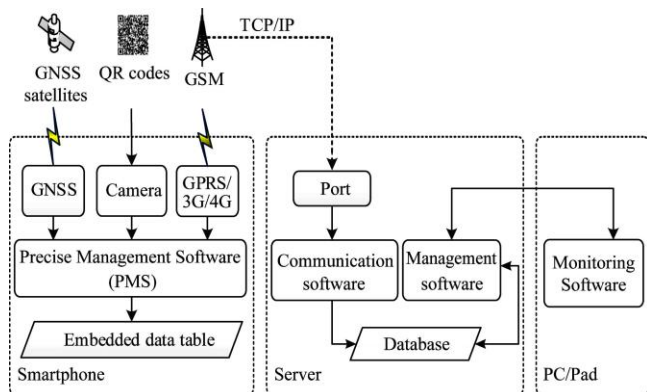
TCP/IP

GNSS satellites

QR codes

GSM

GNSS

Camera

GPRS/ 3G/4G

Precise Management Software (PMS)

Embedded data table

Smartphone

Port

Communication software

Management software

Database

Server

Monitoring Software

PC/Pad